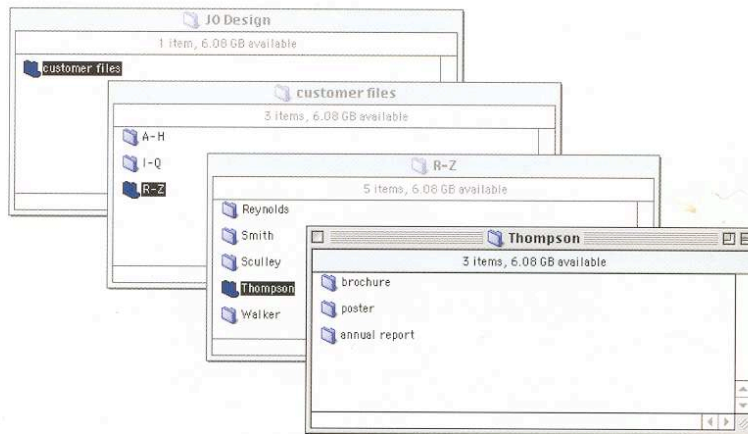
JO Design
1 item, 6.08 GB available
customer files

customer files
3 items, 6.08 GB available
A-H
I-Q
R-Z

R-Z
5 items, 6.08 GB available
Reynolds
Smith
Sculley
Thompson
Walker

Thompson
3 items, 6.08 GB available
brochure
poster
annual report